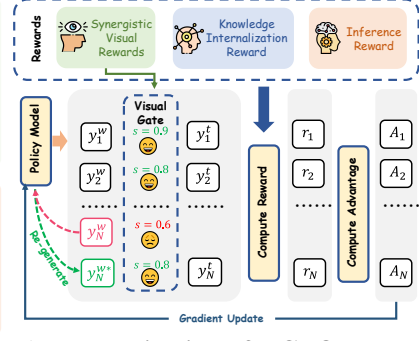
Rewards

Synergistic Visual Rewards

Knowledge Internalization Reward

Inference Reward

Policy Model

Visual Gate

$y_1^w$ $s = 0.9$ $y_1^t$

$y_2^w$ $s = 0.8$ $y_2^t$

$y_N^w$ $s = 0.6$

Re-generate

$y_N^{w*}$ $s = 0.8$ $y_N^t$

Compute Reward

$r_1$

$r_2$

$r_N$

Compute Advantage

$A_1$

$A_2$

$A_N$

Gradient Update